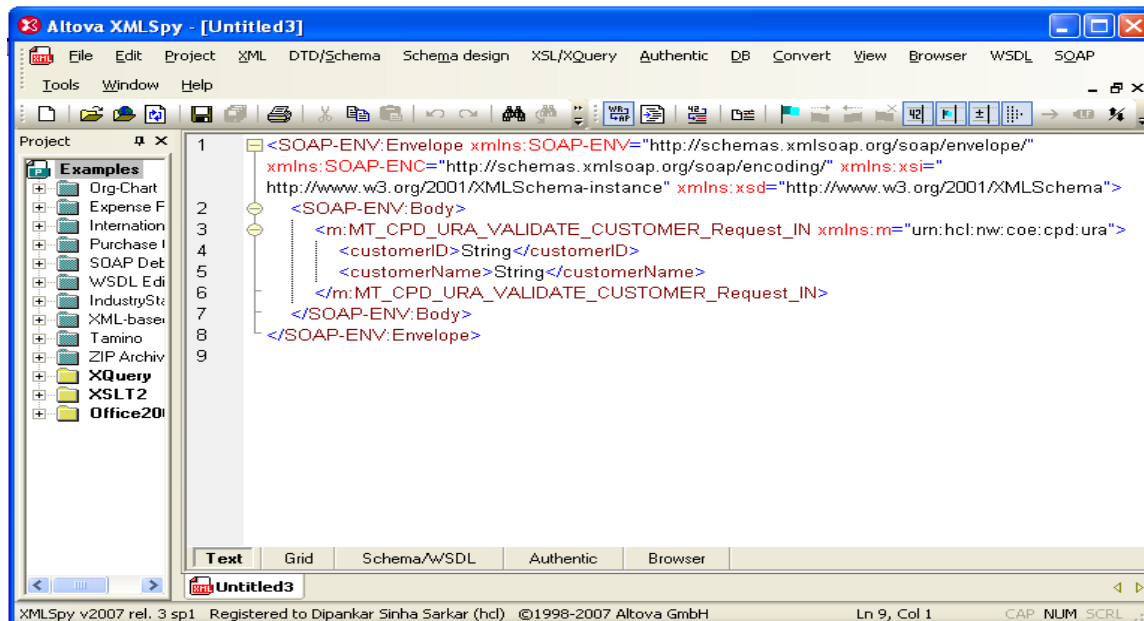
Altova XMLSpy - [Untitled3]

File Edit Project XML DTD/Schema Schema design XSL/XQuery Authentic DB Convert View Browser WSDL SOAP

Tools Window Help

Project

Examples
Org-Chart
Expense F
Internation
Purchase I
SOAP Deb
WSDL Edi
IndustrySta
XML-base
Tamino
ZIP Archiv
XQuery
XSLT2
Office20

1 <SOAP-ENV:Envelope xmlns:SOAP-ENV="http://schemas.xmlsoap.org/soap/envelope/" xmlns:SOAP-ENC="http://schemas.xmlsoap.org/soap/encoding/" xmlns:xsi="http://www.w3.org/2001/XMLSchema-instance" xmlns:xsd="http://www.w3.org/2001/XMLSchema">
2 <SOAP-ENV:Body>
3 <m:MT_CPD_URA_VALIDATE_CUSTOMER_Request_IN xmlns:m="urn:hcl:nw:coe:cpd:ura">
4 <customerID>String</customerID>
5 <customerName>String</customerName>
6 </m:MT_CPD_URA_VALIDATE_CUSTOMER_Request_IN>
7 </SOAP-ENV:Body>
8 </SOAP-ENV:Envelope>
9

Text Grid Schema/WSDL Authentic Browser

Untitled3

XMLSpy v2007 rel. 3 sp1 Registered to Dipankar Sinha Sarkar (hcl) ©1998-2007 Altova GmbH Ln 9, Col 1 CAP NUM SCRL